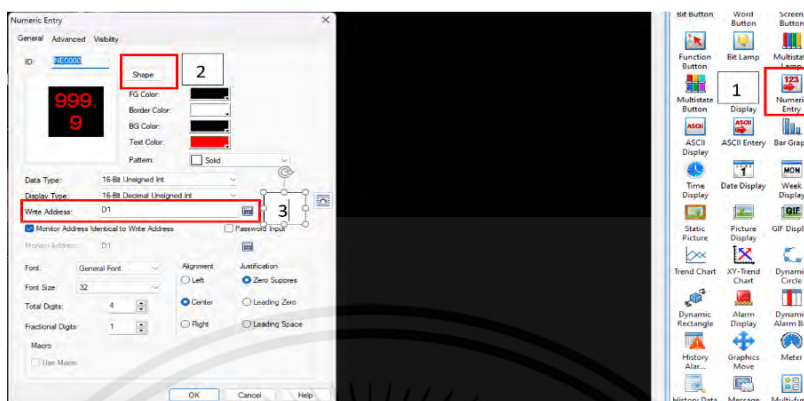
Numeric Entry

General Advanced Visibility

ID: NE0000

Shape 2

999.9

FG Color:

Border Color:

BG Color:

Text Color:

Pattern: Solid

Data Type: 16-Bit Unsigned Int

Display Type: 16-Bit Decimal Unsigned Int

Write Address: D1 3

Monitor Address Identical to Write Address

Password Input

Monitor Address: D1

Font: General Font

Font Size: 32

Total Digits: 4

Fractional Digits: 1

Alignment

Left

Center

Right

Justification

Zero Suppres

Leading Zero

Leading Space

Macro

Use Macro

OK Cancel Help

Bit Button

Word Button

Screen Button

Function Button

Bit Lamp

Multistate Lamp

Multistate Button

1 Display

Numeric Entry

ASCII Display

ASCII Entry

Bar Graph

Time Display

Date Display

Week Display

Static Picture

Picture Display

GIF Display

Trend Chart

XY-Trend Chart

Dynamic Circle

Dynamic Rectangle

Alarm Display

Dynamic Alarm Bar

History Alar...

Graphics Move

Meter

History Data

Message

Multi-fu